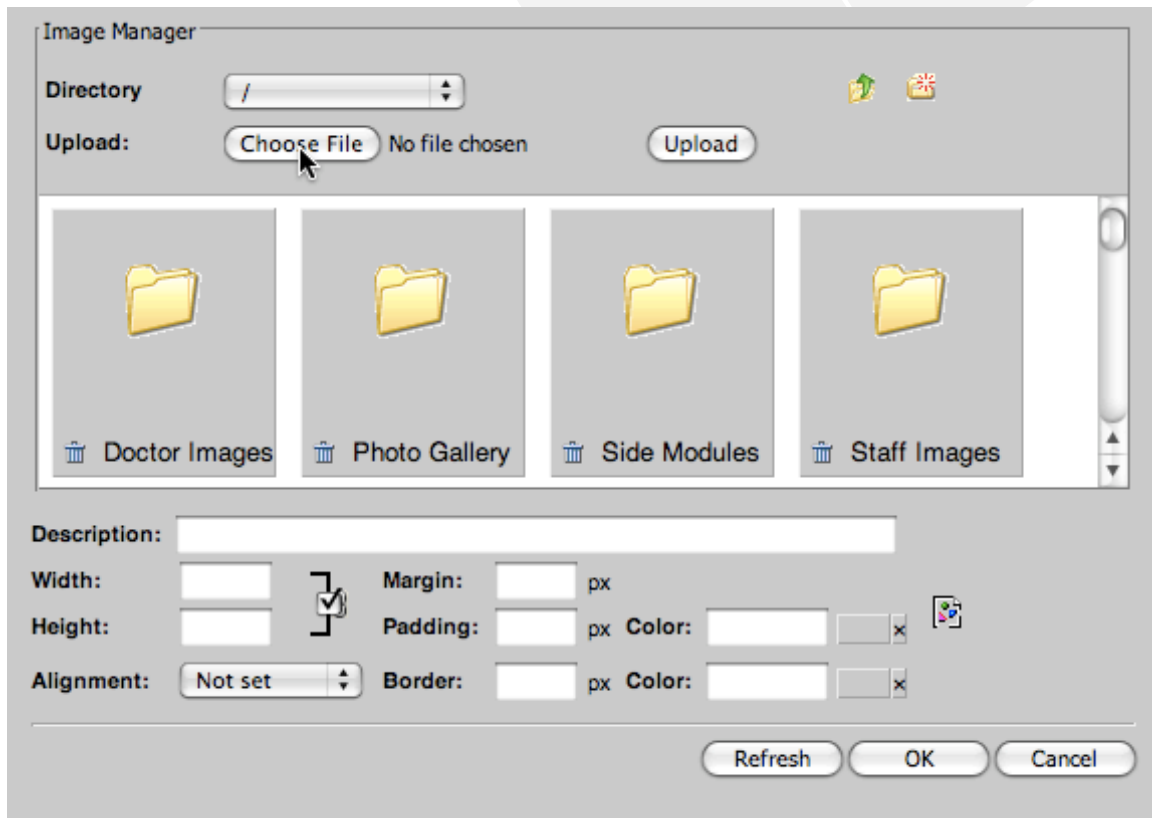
Image Manager

Directory /

Upload: Choose File No file chosen Upload

Doctor Images

Photo Gallery

Side Modules

Staff Images

Description:

Width:

Height:

Margin: px

Padding: px Color: x

Alignment: Not set

Border: px Color: x

Refresh OK Cancel